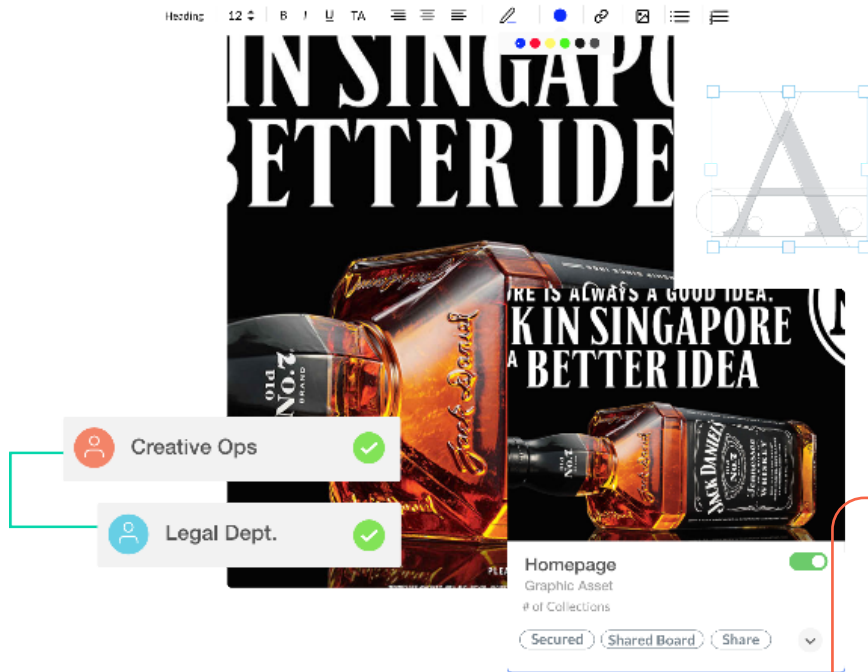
Heading 12 B I U TA

IN SINGAPO
BETTER IDE

Old No.7 Brand

Jack Daniel's

A

ORE IS ALWAYS A GOOD IDEA.
K IN SINGAPORE
A BETTER IDEA

Old No.7

JACK DANIEL'S
Old No.7
TENNESSEE WHISKEY

Creative Ops

Legal Dept.

PLEA

Homepage
Graphic Asset
# of Collections

Secured
Shared Board
Share